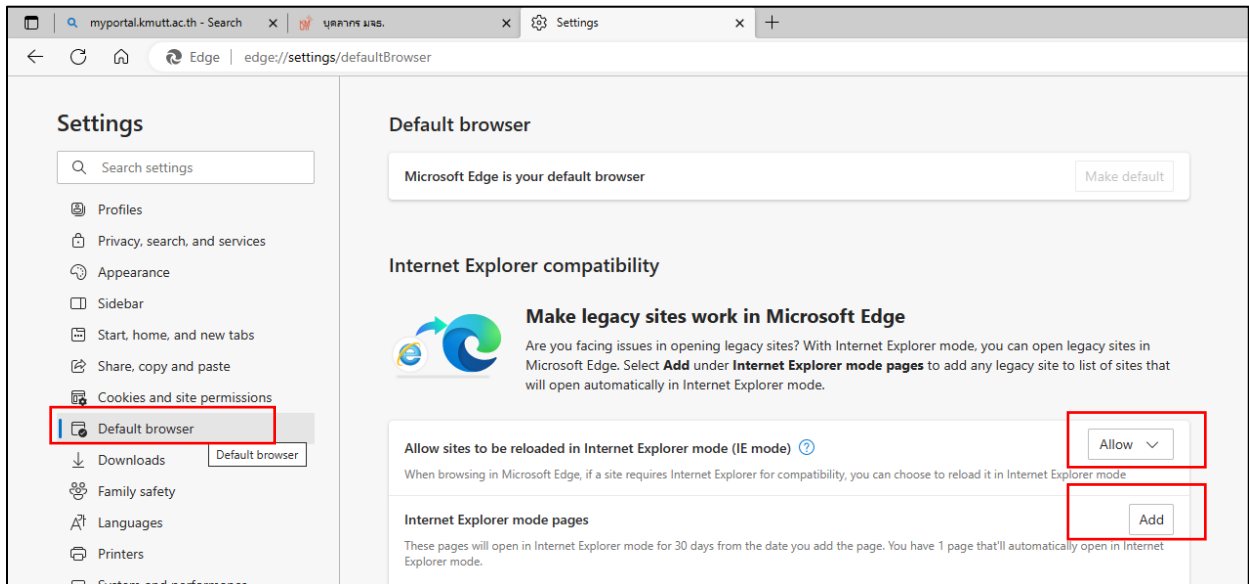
myportal.kmutt.ac.th - Search
บุคลากร มจธ.
Settings
Edge | edge://settings/defaultBrowser

Settings
Search settings
Profiles
Privacy, search, and services
Appearance
Sidebar
Start, home, and new tabs
Share, copy and paste
Cookies and site permissions
Default browser
Downloads
Default browser
Family safety
Languages
Printers

Default browser
Microsoft Edge is your default browser
Make default

Internet Explorer compatibility

Make legacy sites work in Microsoft Edge
Are you facing issues in opening legacy sites? With Internet Explorer mode, you can open legacy sites in Microsoft Edge. Select **Add** under **Internet Explorer mode pages** to add any legacy site to list of sites that will open automatically in Internet Explorer mode.

Allow sites to be reloaded in Internet Explorer mode (IE mode)
Allow
When browsing in Microsoft Edge, if a site requires Internet Explorer for compatibility, you can choose to reload it in Internet Explorer mode

Internet Explorer mode pages
Add
These pages will open in Internet Explorer mode for 30 days from the date you add the page. You have 1 page that'll automatically open in Internet Explorer mode.